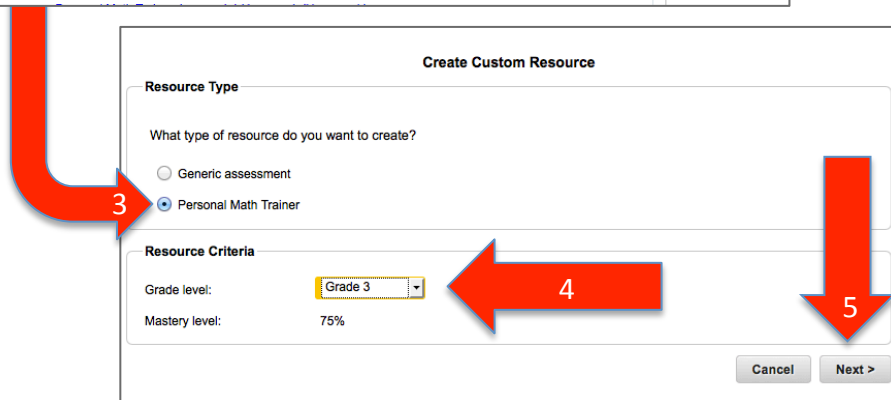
Create Custom Resource

Resource Type

What type of resource do you want to create?

Generic assessment

3

Personal Math Trainer

Resource Criteria

Grade level:

Grade 3

4

Mastery level:

75%

5

Cancel

Next >